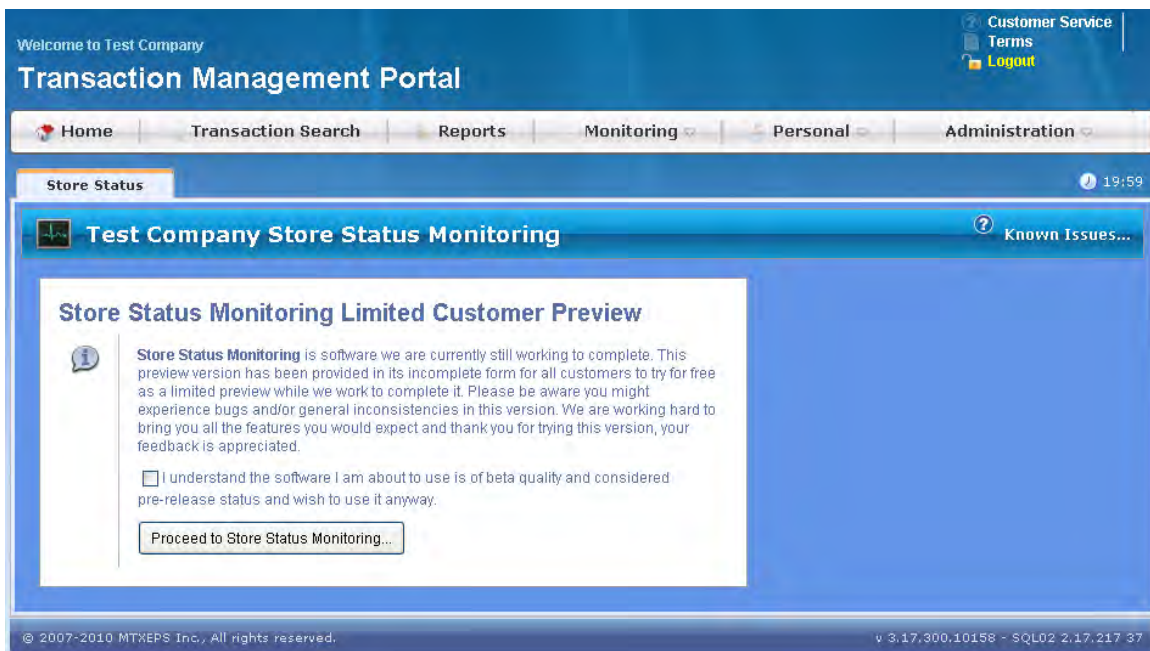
Welcome to Test Company
Transaction Management Portal

Customer Service
Terms
Logout

Home | Transaction Search | Reports | Monitoring | Personal | Administration

Store Status

19:59

Test Company Store Status Monitoring

Known Issues...

Store Status Monitoring Limited Customer Preview

**Store Status Monitoring** is software we are currently still working to complete. This preview version has been provided in its incomplete form for all customers to try for free as a limited preview while we work to complete it. Please be aware you might experience bugs and/or general inconsistencies in this version. We are working hard to bring you all the features you would expect and thank you for trying this version, your feedback is appreciated.

I understand the software I am about to use is of beta quality and considered pre-release status and wish to use it anyway.

Proceed to Store Status Monitoring...

© 2007-2010 MTXEPS Inc., All rights reserved.

v 3.17.300.10158 - SQL02 2.17.217 37